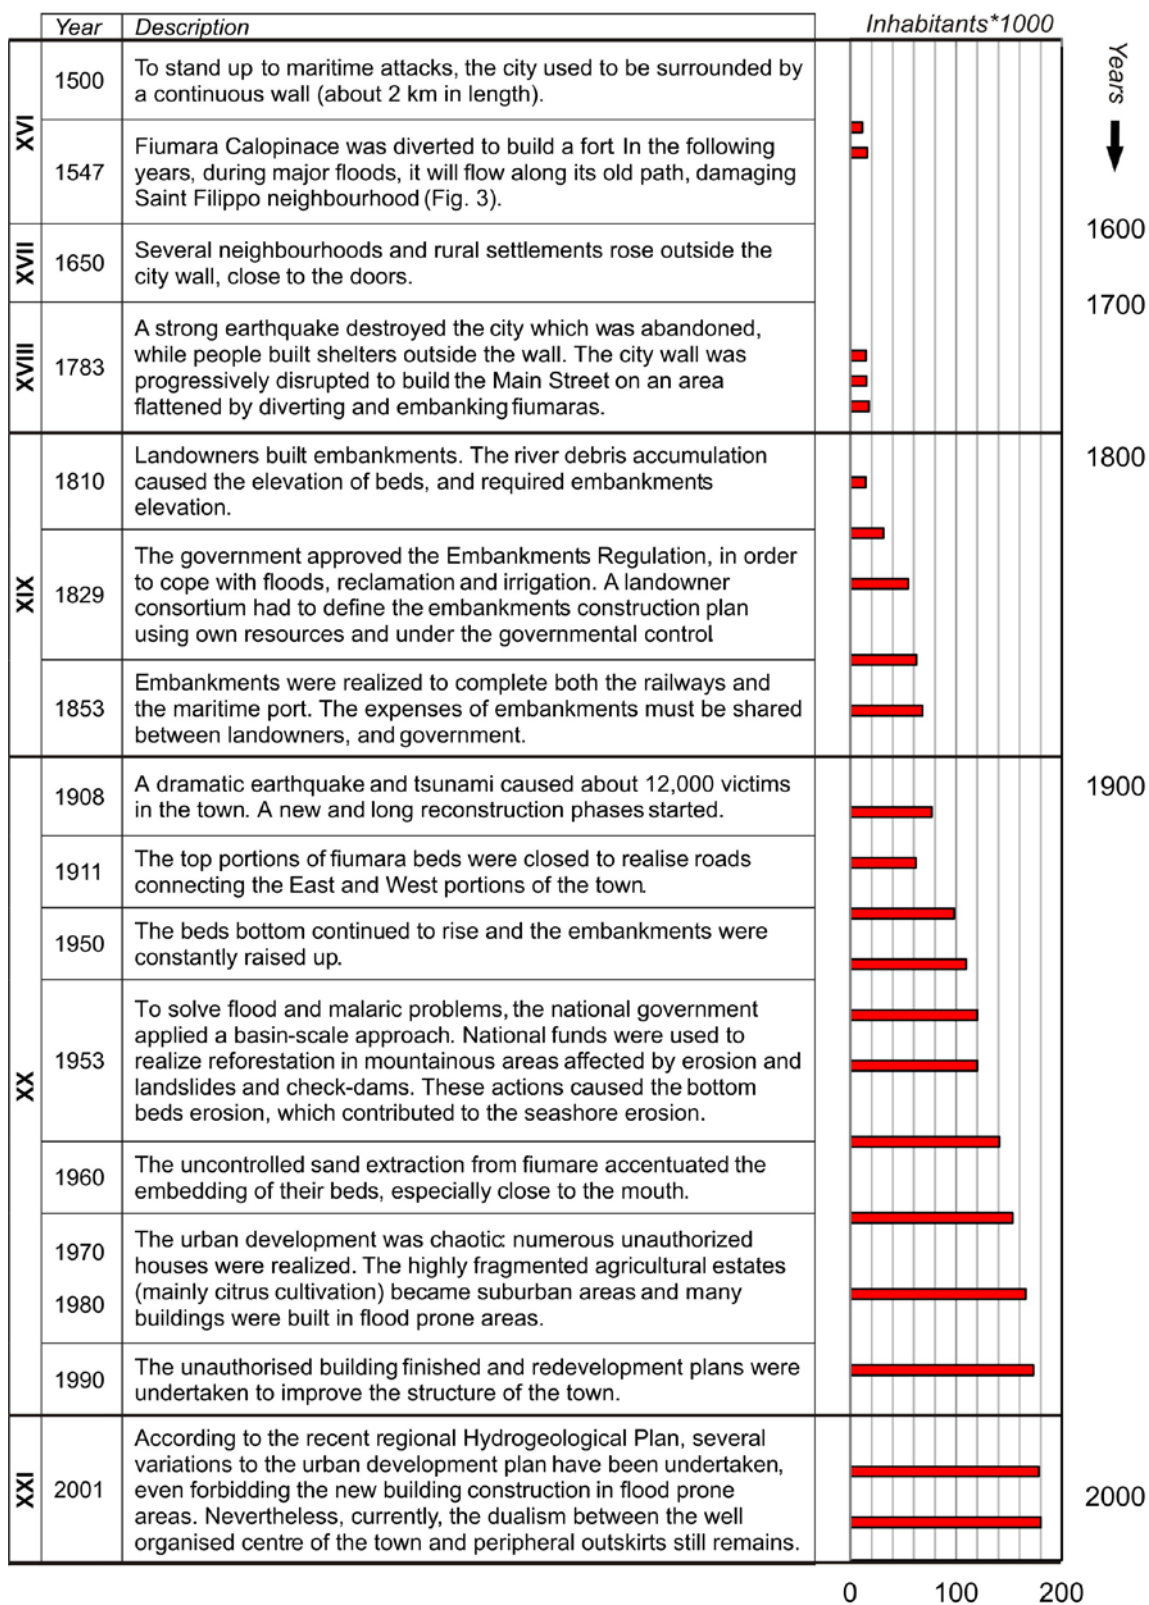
| | Year | Description |
|---|---|---|
| XVI | 1500 | To stand up to maritime attacks, the city used to be surrounded by a continuous wall (about 2 km in length). |
| XVI | 1547 | Fiumara Calopinace was diverted to build a fort In the following years, during major floods, it will flow along its old path, damaging Saint Filippo neighbourhood (Fig. 3). |
| XVII | 1650 | Several neighbourhoods and rural settlements rose outside the city wall, close to the doors. |
| XVIII | 1783 | A strong earthquake destroyed the city which was abandoned, while people built shelters outside the wall. The city wall was progressively disrupted to build the Main Street on an area flattened by diverting and embanking fiumaras. |
| XIX | 1810 | Landowners built embankments. The river debris accumulation caused the elevation of beds, and required embankments elevation. |
| XIX | 1829 | The government approved the Embankments Regulation, in order to cope with floods, reclamation and irrigation. A landowner consortium had to define the embankments construction plan using own resources and under the governmental control |
| XIX | 1853 | Embankments were realized to complete both the railways and the maritime port. The expenses of embankments must be shared between landowners, and government. |
| XX | 1908 | A dramatic earthquake and tsunami caused about 12,000 victims in the town. A new and long reconstruction phases started. |
| XX | 1911 | The top portions of fiumara beds were closed to realise roads connecting the East and West portions of the town. |
| XX | 1950 | The beds bottom continued to rise and the embankments were constantly raised up. |
| XX | 1953 | To solve flood and malaric problems, the national government applied a basin-scale approach. National funds were used to realize reforestation in mountainous areas affected by erosion and landslides and check-dams. These actions caused the bottom beds erosion, which contributed to the seashore erosion. |
| XX | 1960 | The uncontrolled sand extraction from fiumare accentuated the embedding of their beds, especially close to the mouth. |
| XX | 1970 1980 | The urban development was chaotic: numerous unauthorized houses were realized. The highly fragmented agricultural estates (mainly citrus cultivation) became suburban areas and many buildings were built in flood prone areas. |
| XX | 1990 | The unauthorised building finished and redevelopment plans were undertaken to improve the structure of the town. |
| XXI | 2001 | According to the recent regional Hydrogeological Plan, several variations to the urban development plan have been undertaken, even forbidding the new building construction in flood prone areas. Nevertheless, currently, the dualism between the well organised centre of the town and peripheral outskirts still remains. |

Inhabitants*1000

Years

1600
1700
1800
1900
2000

0 100 200